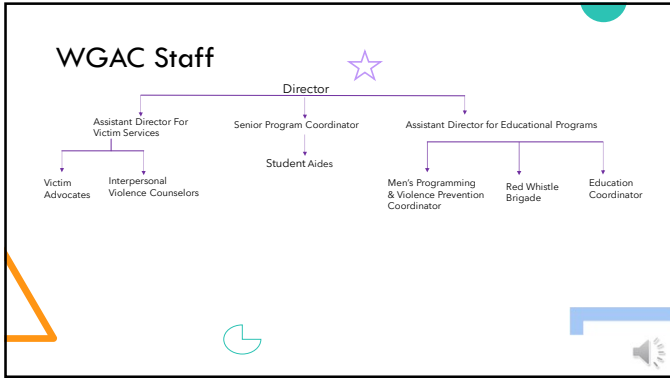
WGAC Staff

Director

Assistant Director For Victim Services

Senior Program Coordinator

Assistant Director for Educational Programs

Victim Advocates

Interpersonal Violence Counselors

Student Aides

Men's Programming & Violence Prevention Coordinator

Red Whistle Brigade

Education Coordinator